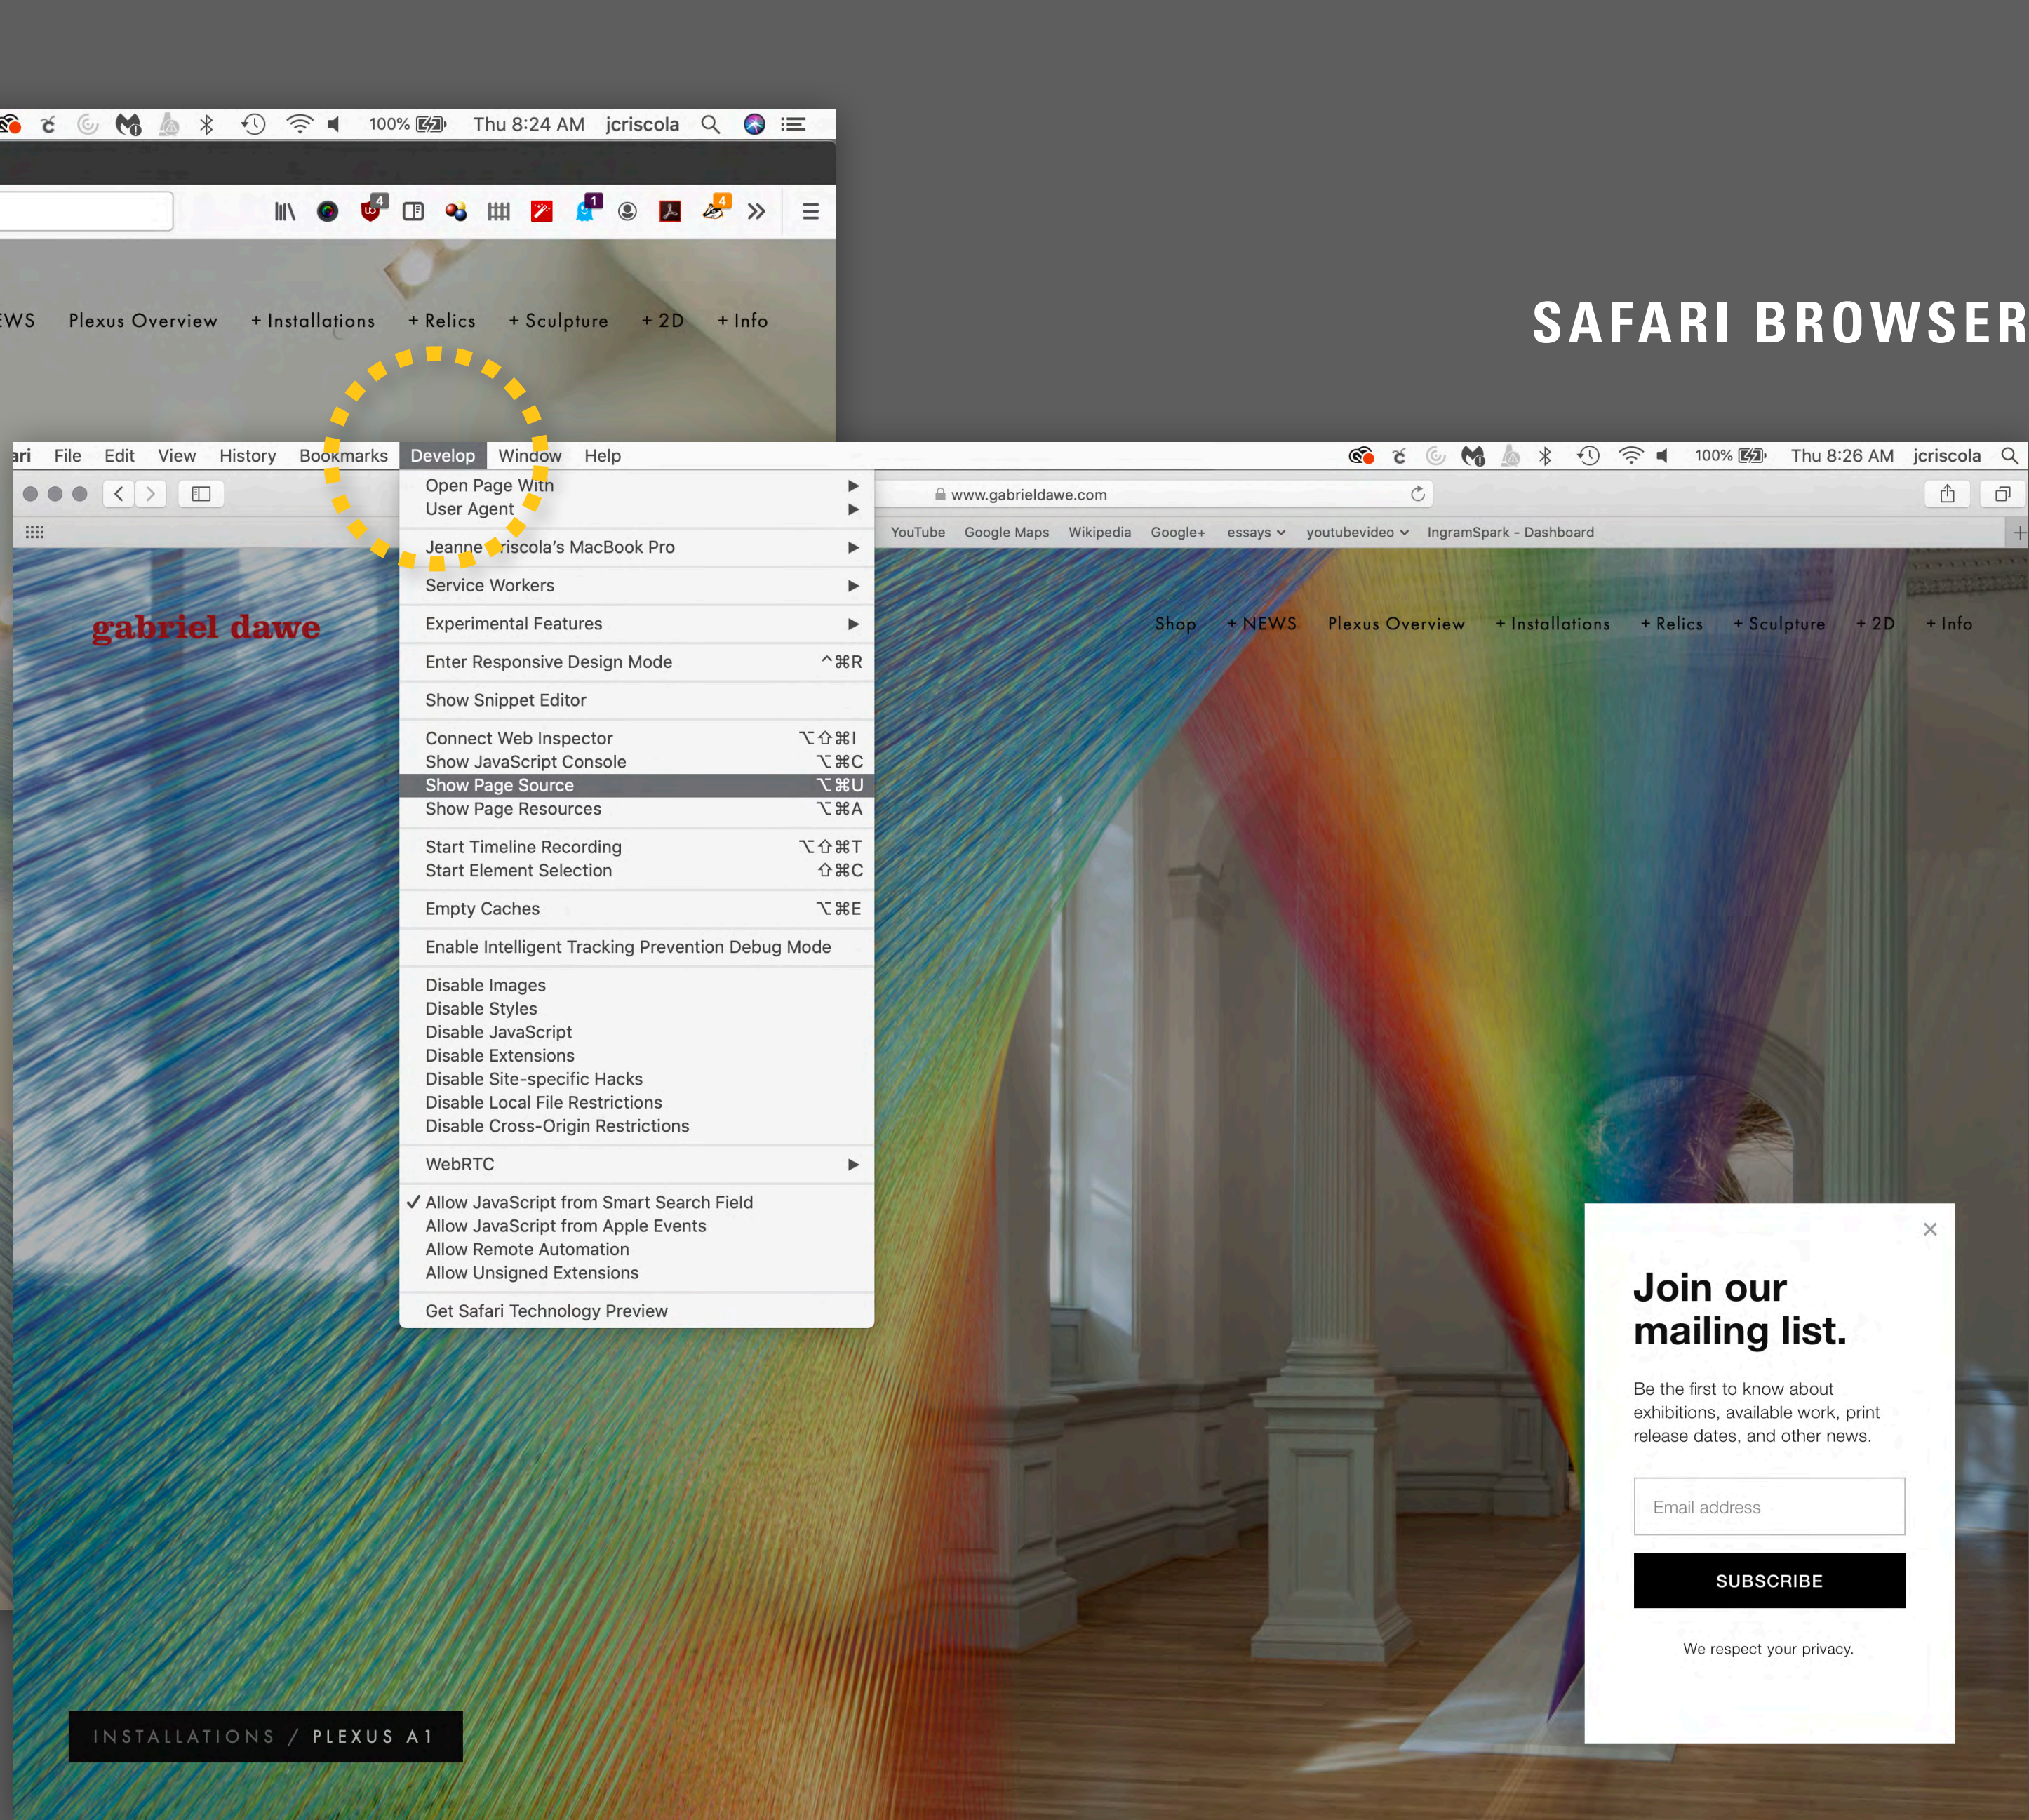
100% Thu 8:24 AM jcriscola

EWS Plexus Overview + Installations + Relics + Sculpture + 2D + Info

SAFARI BROWSER

ari File Edit View History Bookmarks Develop Window Help

100% Thu 8:26 AM jcriscola

www.gabrieldawe.com

YouTube Google Maps Wikipedia Google+ essays youtubevideo IngramSpark - Dashboard

gabriel dawe

Shop + NEWS Plexus Overview + Installations + Relics + Sculpture + 2D + Info

Open Page With
User Agent
Jeanne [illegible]riscola's MacBook Pro
Service Workers
Experimental Features
Enter Responsive Design Mode ^⌘R
Show Snippet Editor
Connect Web Inspector ⌥⇧⌘I
Show JavaScript Console ⌥⌘C
Show Page Source ⌥⌘U
Show Page Resources ⌥⌘A
Start Timeline Recording ⌥⇧⌘T
Start Element Selection ⇧⌘C
Empty Caches ⌥⌘E
Enable Intelligent Tracking Prevention Debug Mode
Disable Images
Disable Styles
Disable JavaScript
Disable Extensions
Disable Site-specific Hacks
Disable Local File Restrictions
Disable Cross-Origin Restrictions
WebRTC
✓ Allow JavaScript from Smart Search Field
Allow JavaScript from Apple Events
Allow Remote Automation
Allow Unsigned Extensions
Get Safari Technology Preview

×

Join our mailing list.

Be the first to know about exhibitions, available work, print release dates, and other news.

Email address

SUBSCRIBE

We respect your privacy.

INSTALLATIONS / PLEXUS A1